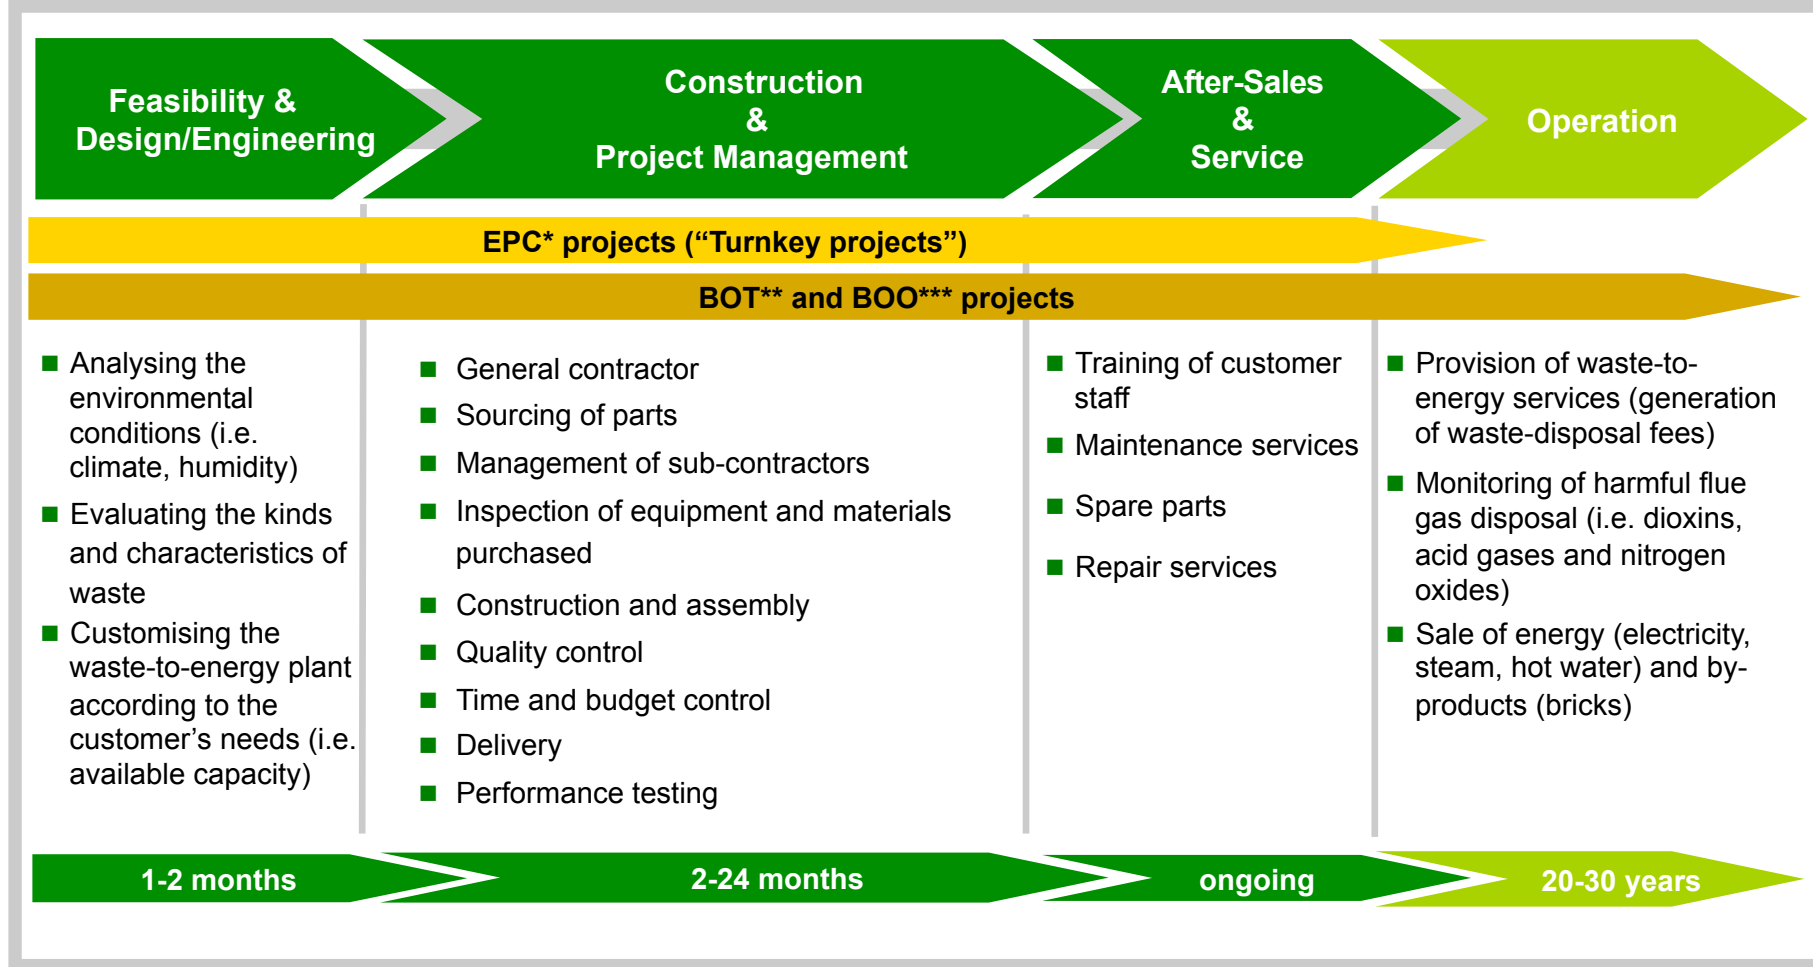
Feasibility & Design/Engineering

Construction & Project Management

After-Sales & Service

Operation

EPC* projects (“Turnkey projects”)

BOT** and BOO*** projects

■ Analysing the environmental conditions (i.e. climate, humidity)
■ Evaluating the kinds and characteristics of waste
■ Customising the waste-to-energy plant according to the customer’s needs (i.e. available capacity)

■ General contractor
■ Sourcing of parts
■ Management of sub-contractors
■ Inspection of equipment and materials purchased
■ Construction and assembly
■ Quality control
■ Time and budget control
■ Delivery
■ Performance testing

■ Training of customer staff
■ Maintenance services
■ Spare parts
■ Repair services

■ Provision of waste-to-energy services (generation of waste-disposal fees)
■ Monitoring of harmful flue gas disposal (i.e. dioxins, acid gases and nitrogen oxides)
■ Sale of energy (electricity, steam, hot water) and by-products (bricks)

1-2 months

2-24 months

ongoing

20-30 years